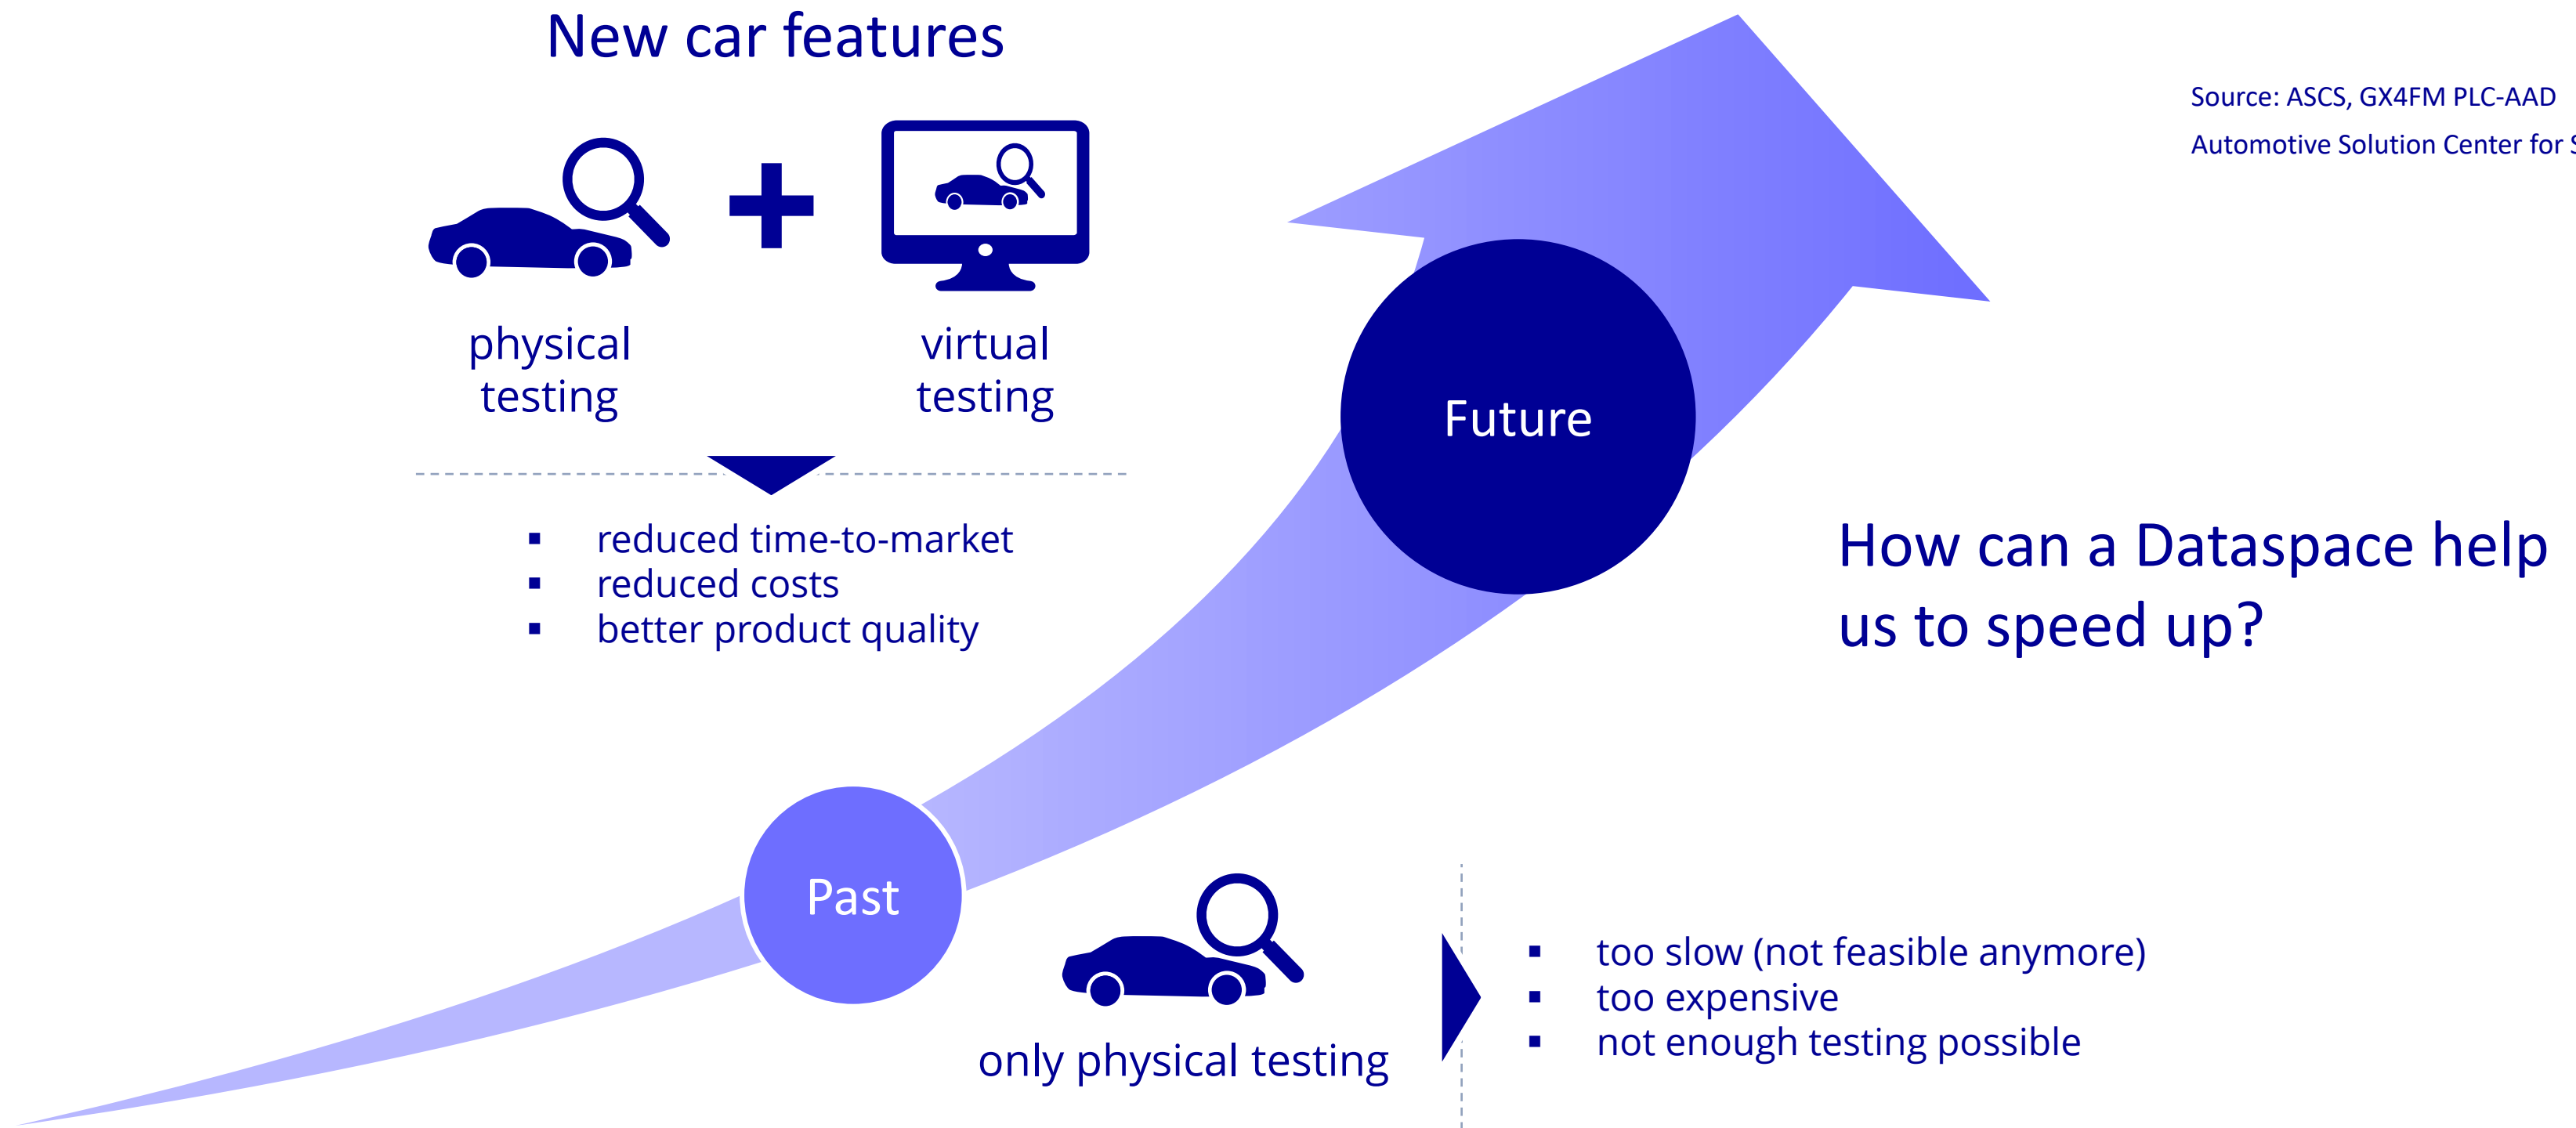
New car features

physical testing

virtual testing

- reduced time-to-market
- reduced costs
- better product quality

Source: ASCS, GX4FM PLC-AAD

Automotive Solution Center for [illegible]

Future

How can a Dataspace help us to speed up?

Past

only physical testing

- too slow (not feasible anymore)
- too expensive
- not enough testing possible